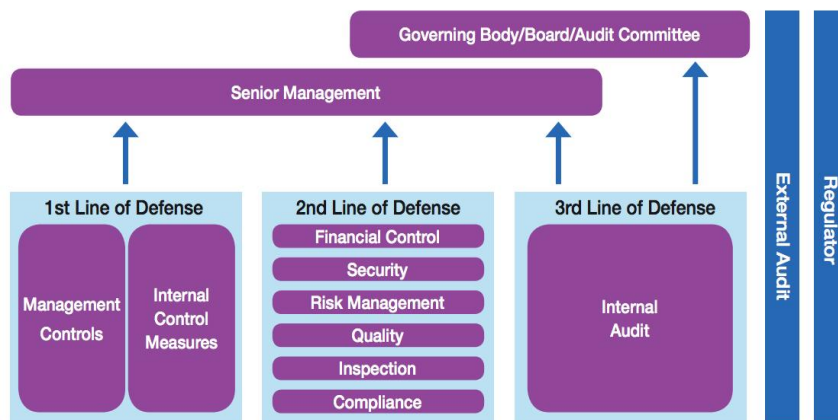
Governing Body/Board/Audit Committee

Senior Management

1st Line of Defense

Management Controls

Internal Control Measures

2nd Line of Defense

Financial Control

Security

Risk Management

Quality

Inspection

Compliance

3rd Line of Defense

Internal Audit

External Audit

Regulator